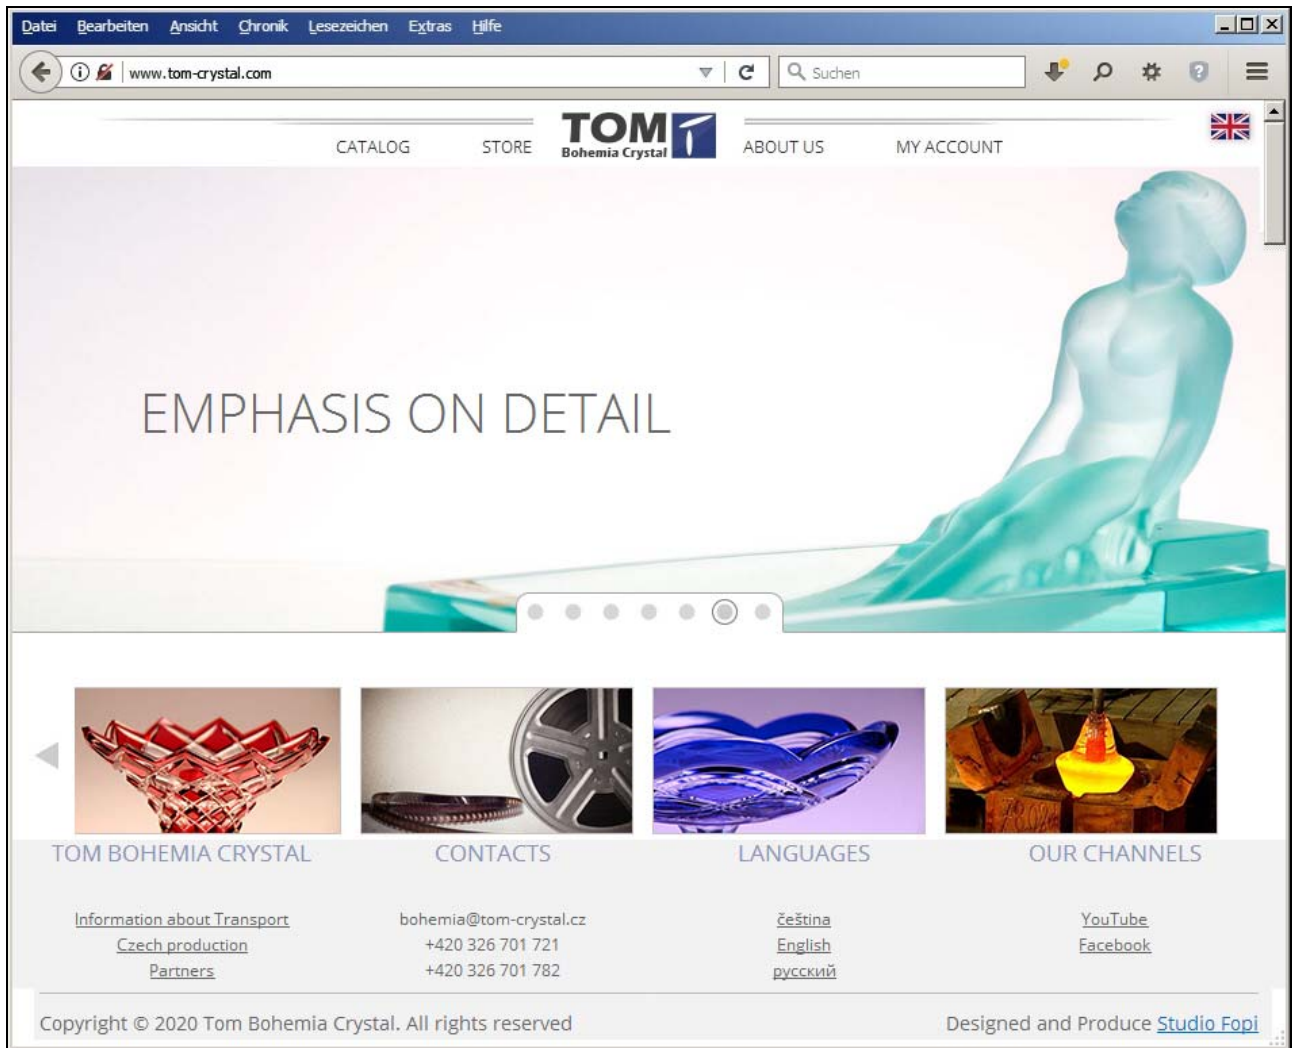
Datei Bearbeiten Ansicht Chronik Lesezeichen Extras Hilfe

www.tom-crystal.com

Suchen

CATALOG STORE TOM Bohemia Crystal ABOUT US MY ACCOUNT

EMPHASIS ON DETAIL

TOM BOHEMIA CRYSTAL

Information about Transport
Czech production
Partners

CONTACTS

bohemia@tom-crystal.cz
+420 326 701 721
+420 326 701 782

LANGUAGES

čeština
English
русский

OUR CHANNELS

YouTube
Facebook

Copyright © 2020 Tom Bohemia Crystal. All rights reserved

Designed and Produce Studio Fopi